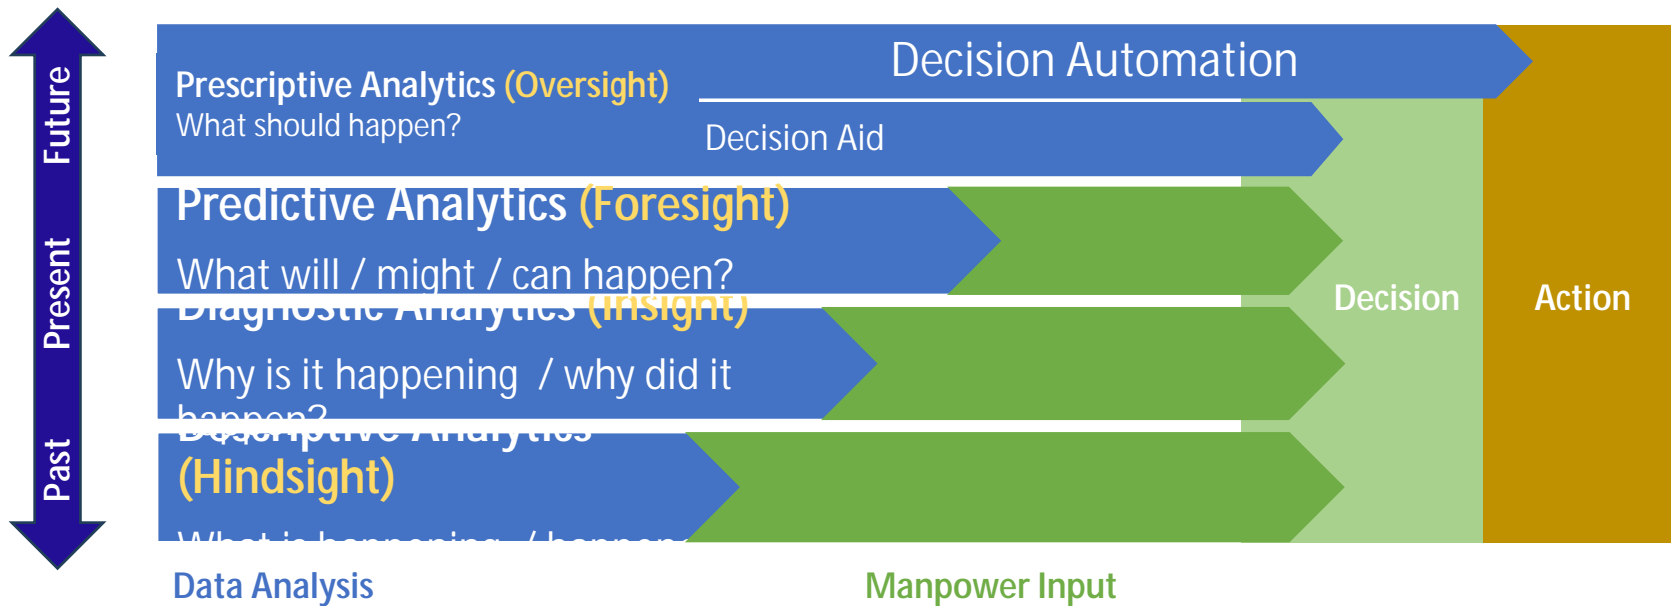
Future
Present
Past

Decision Automation

Prescriptive Analytics (Oversight)
What should happen?

Decision Aid

Predictive Analytics (Foresight)
What will / might / can happen?

Diagnostic Analytics (Insight)
Why is it happening / why did it happen?

Descriptive Analytics (Hindsight)
What is happening / happen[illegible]

Decision

Action

Data Analysis

Manpower Input